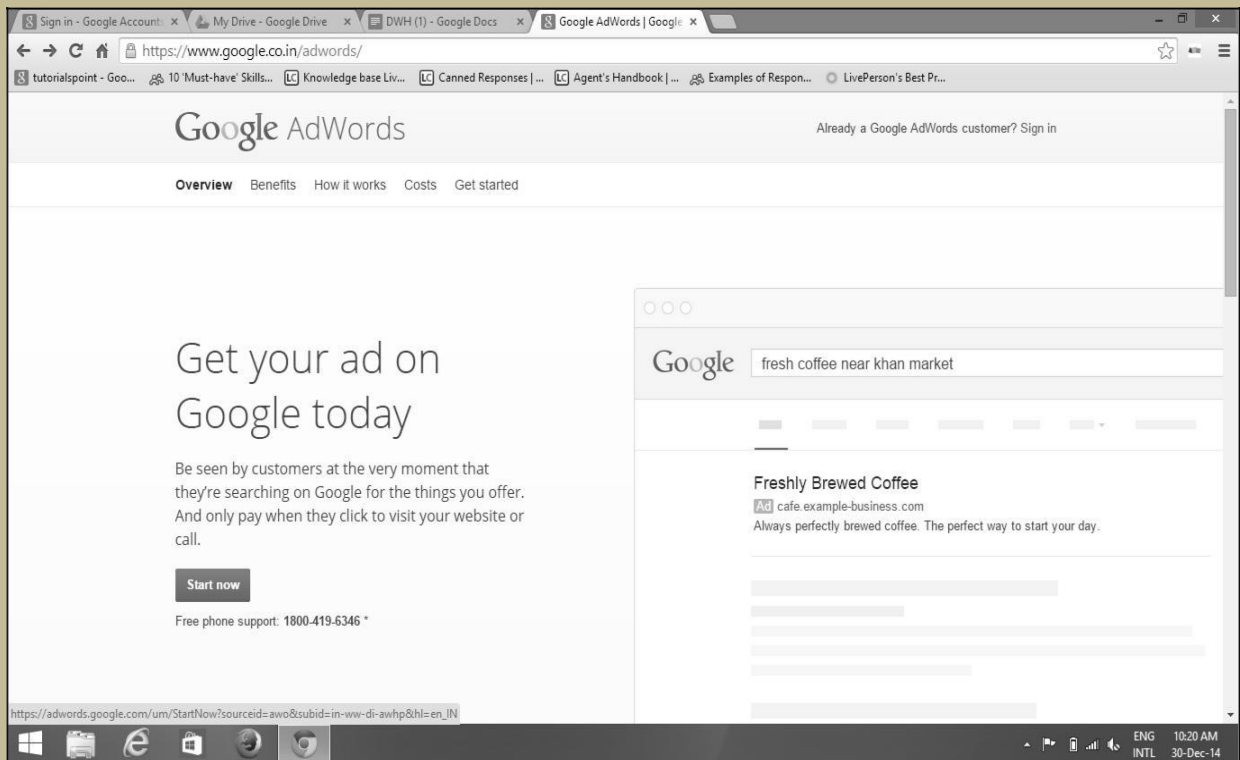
Sign in - Google Accounts × My Drive - Google Drive × DWH (1) - Google Docs × Google AdWords | Google ×

https://www.google.co.in/adwords/

tutorialspoint - Goo... 10 'Must-have' Skills... Knowledge base Liv... Canned Responses | ... Agent's Handbook | ... Examples of Respon... LivePerson's Best Pr...

Google AdWords

Already a Google AdWords customer? Sign in

Overview Benefits How it works Costs Get started

Get your ad on Google today

Be seen by customers at the very moment that they're searching on Google for the things you offer. And only pay when they click to visit your website or call.

Start now

Free phone support: 1800-419-6346 *

Google fresh coffee near khan market

Freshly Brewed Coffee
Ad cafe.example-business.com
Always perfectly brewed coffee. The perfect way to start your day.

https://adwords.google.com/um/StartNow?sourceid=awo&subid=in-ww-di-awhp&hl=en_IN

ENG INTL 10:20 AM 30-Dec-14